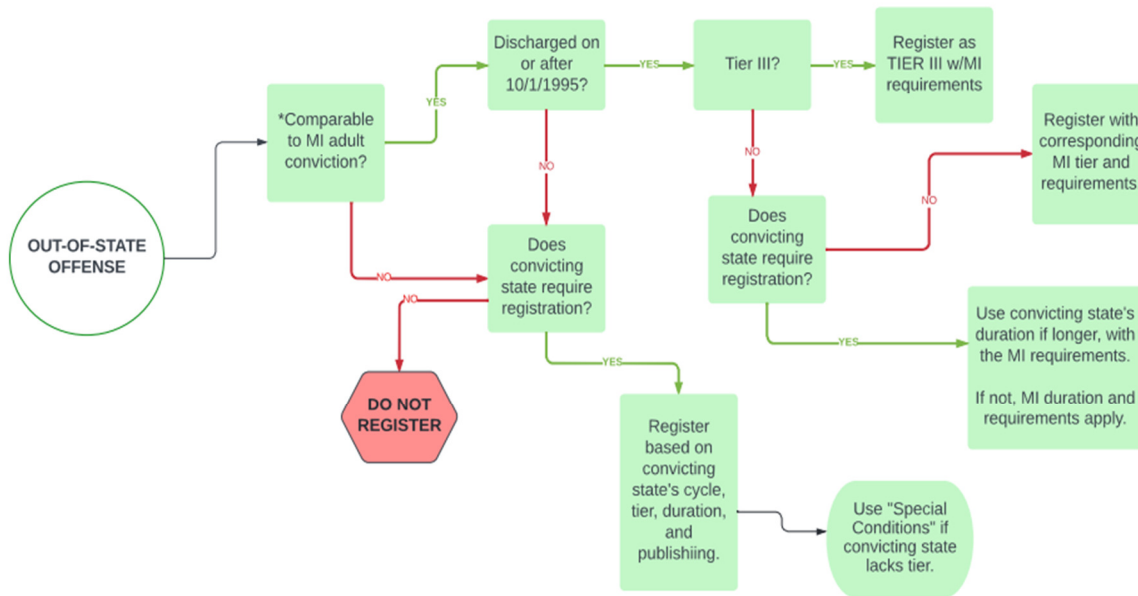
OUT-OF-STATE OFFENSE

*Comparable to MI adult conviction?

YES

NO

Discharged on or after 10/1/1995?

YES

NO

Tier III?

YES

Register as TIER III w/MI requirements

NO

Register with corresponding MI tier and requirements

Does convicting state require registration?

NO

Does convicting state require registration?

NO

YES

DO NOT REGISTER

YES

Use convicting state's duration if longer, with the MI requirements.

If not, MI duration and requirements apply.

Register based on convicting state's cycle, tier, duration, and publishiing.

Use "Special Conditions" if convicting state lacks tier.